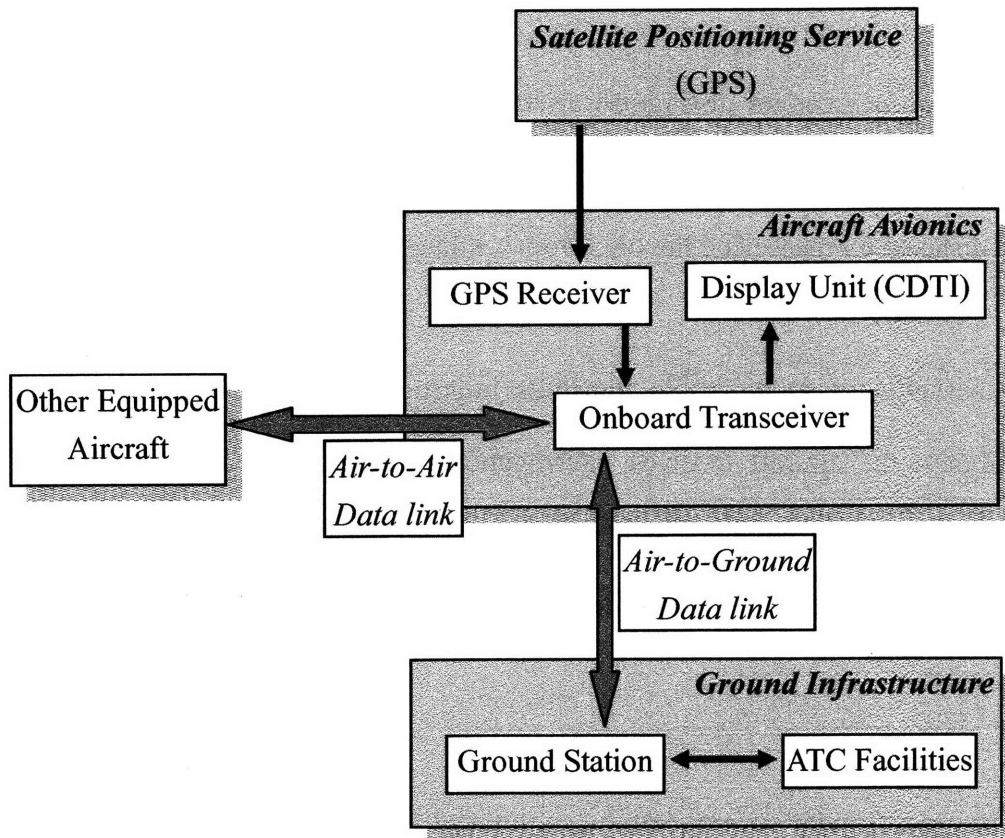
Satellite Positioning Service
(GPS)

Aircraft Avionics

GPS Receiver

Display Unit (CDTI)

Other Equipped Aircraft

Onboard Transceiver

Air-to-Air Data link

Air-to-Ground Data link

Ground Infrastructure

Ground Station

ATC Facilities